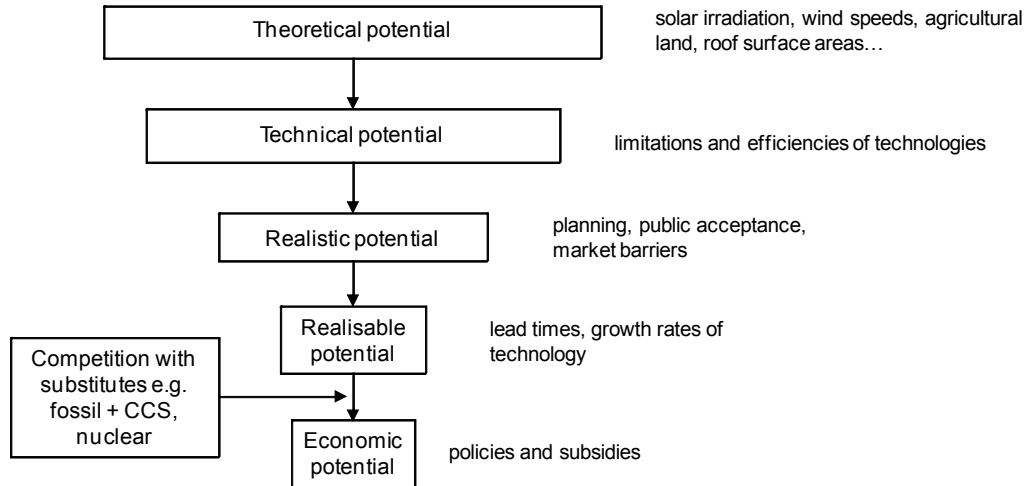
Theoretical potential

solar irradiation, wind speeds, agricultural land, roof surface areas…

Technical potential

limitations and efficiencies of technologies

Realistic potential

planning, public acceptance, market barriers

Realisable potential

lead times, growth rates of technology

Competition with substitutes e.g. fossil + CCS, nuclear

Economic potential

policies and subsidies